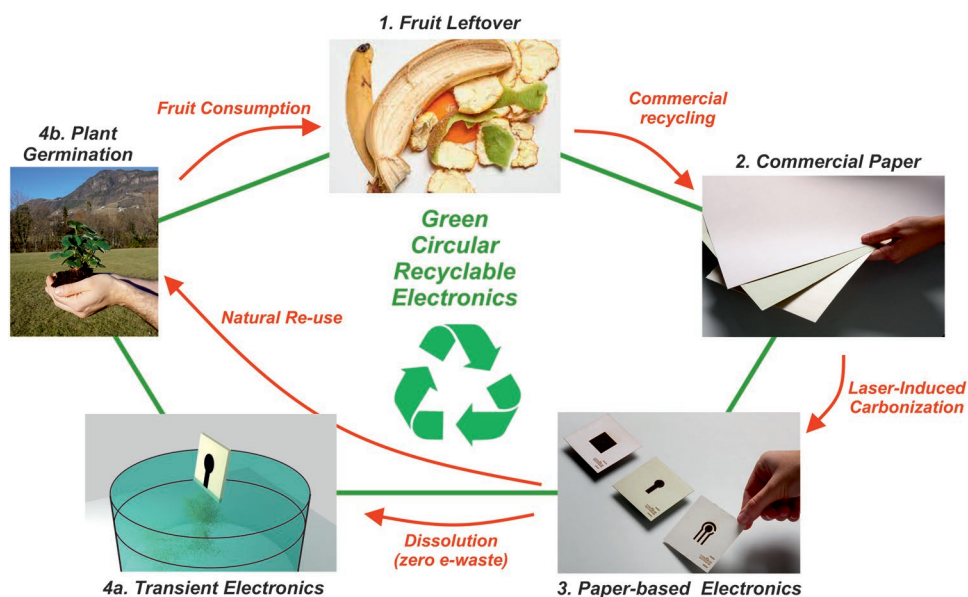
1. Fruit Leftover

Fruit Consumption

Commercial recycling

4b. Plant Germination

2. Commercial Paper

Green Circular Recyclable Electronics

Natural Re-use

Laser-Induced Carbonization

Dissolution (zero e-waste)

4a. Transient Electronics

3. Paper-based Electronics